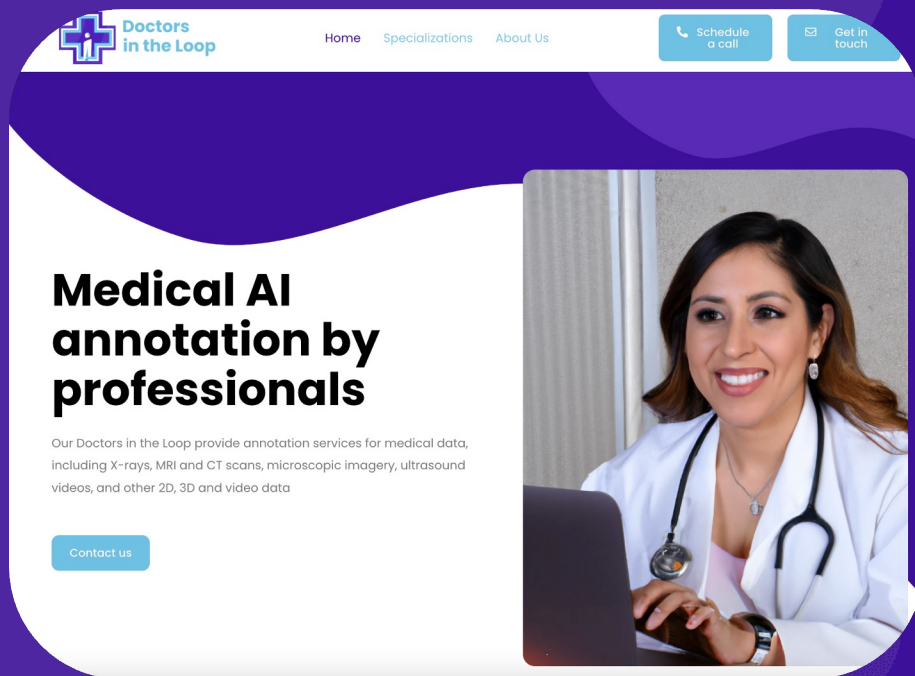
Doctors in the Loop

Home Specializations About Us

Schedule a call

Get in touch

Medical AI annotation by professionals

Our Doctors in the Loop provide annotation services for medical data, including X-rays, MRI and CT scans, microscopic imagery, ultrasound videos, and other 2D, 3D and video data

Contact us